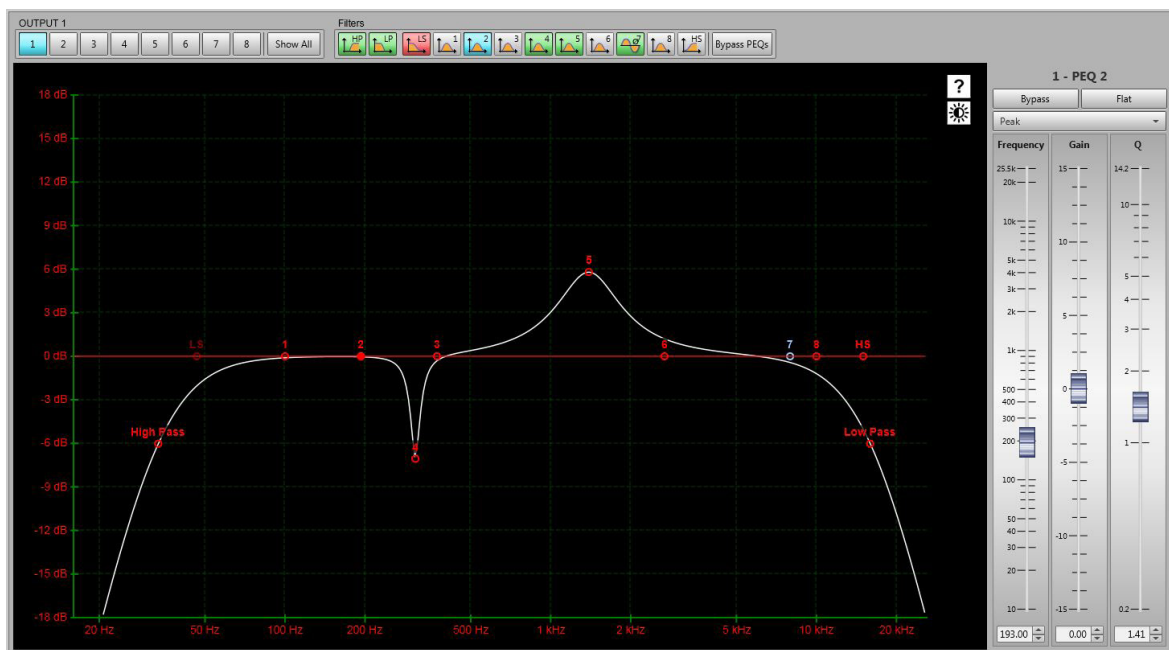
OUTPUT 1
1 2 3 4 5 6 7 8 Show All

Filters
HP LP LS 1 2 3 4 5 6 7 8 HS Bypass PEQs

?

18 dB
15 dB
12 dB
9 dB
6 dB
3 dB
0 dB
-3 dB
-6 dB
-9 dB
-12 dB
-15 dB
-18 dB

LS 1 2 3 5 6 7 8 HS 4
High Pass
Low Pass

20 Hz 50 Hz 100 Hz 200 Hz 500 Hz 1 kHz 2 kHz 5 kHz 10 kHz 20 kHz

1 - PEQ 2
Bypass Flat
Peak

Frequency
25.5k
20k
10k
5k
4k
3k
2k
1k
500
400
300
200
100
50
40
30
20
10
193.00

Gain
15
10
5
0
-5
-10
-15
0.00

Q
14.2
10
5
4
3
2
1
0.2
1.41